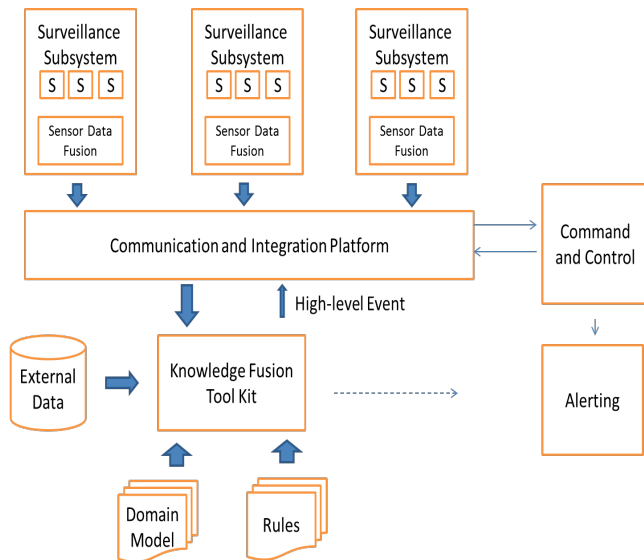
Surveillance Subsystem
S S S
Sensor Data Fusion

Surveillance Subsystem
S S S
Sensor Data Fusion

Surveillance Subsystem
S S S
Sensor Data Fusion

Communication and Integration Platform

Command and Control

High-level Event

External Data

Knowledge Fusion Tool Kit

Alerting

Domain Model

Rules